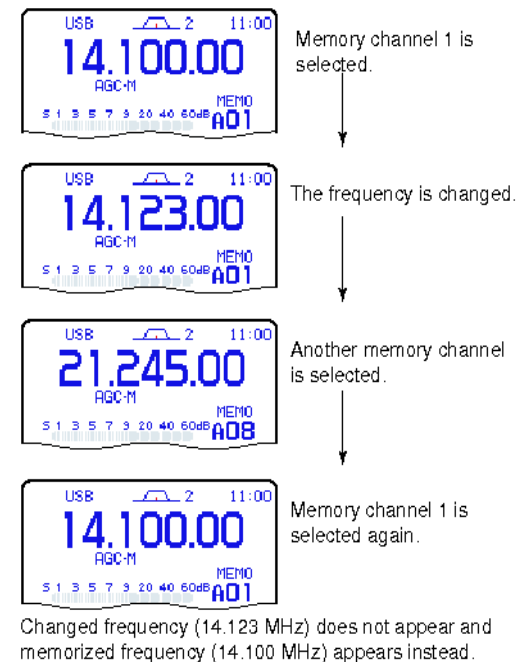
USB 2 11:00
14.100.00
AGC-M
MEMO
S 1 3 5 7 9 20 40 60dB A01

Memory channel 1 is selected.

USB 2 11:00
14.123.00
AGC-M
MEMO
S 1 3 5 7 9 20 40 60dB A01

The frequency is changed.

USB 2 11:00
21.245.00
AGC-M
MEMO
S 1 3 5 7 9 20 40 60dB A08

Another memory channel is selected.

USB 2 11:00
14.100.00
AGC-M
MEMO
S 1 3 5 7 9 20 40 60dB A01

Memory channel 1 is selected again.

Changed frequency (14.123 MHz) does not appear and memorized frequency (14.100 MHz) appears instead.